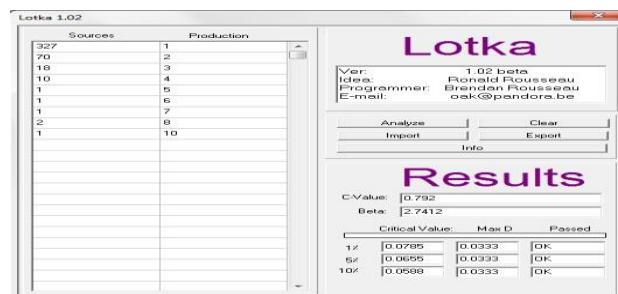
Lotka 1.02

| Sources | Production |
|---|---|
| 327 | 1 |
| 70 | 2 |
| 18 | 3 |
| 10 | 4 |
| 1 | 5 |
| 1 | 6 |
| 1 | 7 |
| 2 | 8 |
| 1 | 10 |

Lotka

Ver: 1.02 beta
Idea: Ronald Rousseau
Programmer: Brendan Rousseau
E-mail: oak@pandora.be

Analyze
Clear
Import
Export
Info

Results

C-Value: 0.792
Beta: 2.7412

| | Critical Value: | Max D | Passed |
|---|---|---|---|
| 1% | 0.0785 | 0.0333 | OK |
| 5% | 0.0655 | 0.0333 | OK |
| 10% | 0.0588 | 0.0333 | OK |